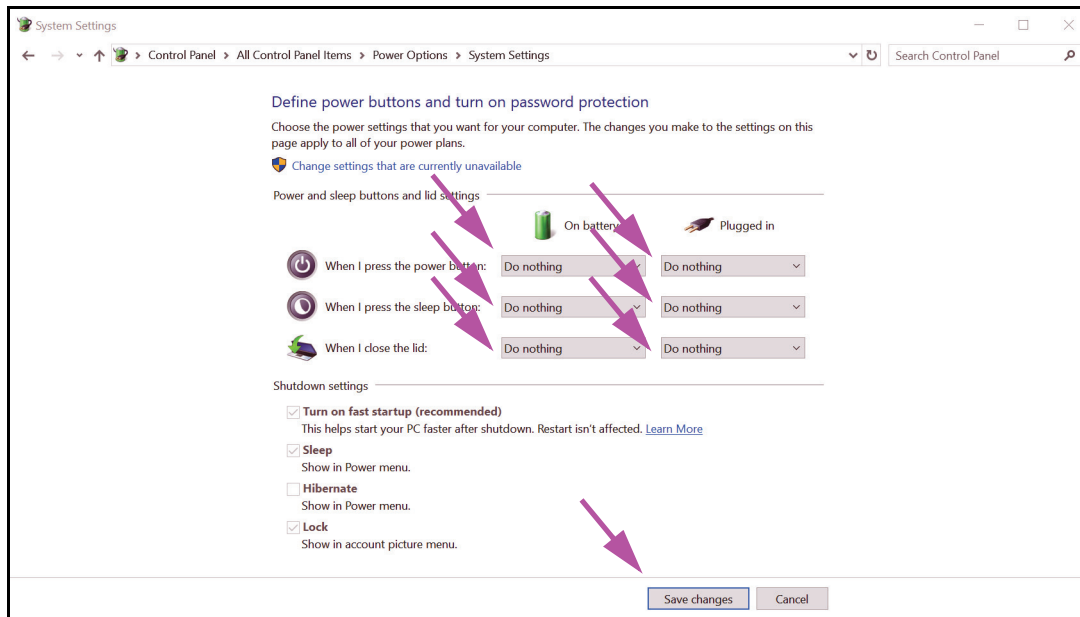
System Settings

Control Panel > All Control Panel Items > Power Options > System Settings

Search Control Panel

Define power buttons and turn on password protection

Choose the power settings that you want for your computer. The changes you make to the settings on this page apply to all of your power plans.

Change settings that are currently unavailable

Power and sleep buttons and lid settings

| | On battery | Plugged in |
|---|---|---|
| When I press the power button: | Do nothing | Do nothing |
| When I press the sleep button: | Do nothing | Do nothing |
| When I close the lid: | Do nothing | Do nothing |

Shutdown settings

Turn on fast startup (recommended)
This helps start your PC faster after shutdown. Restart isn't affected. Learn More

Sleep
Show in Power menu.

Hibernate
Show in Power menu.

Lock
Show in account picture menu.

Save changes Cancel